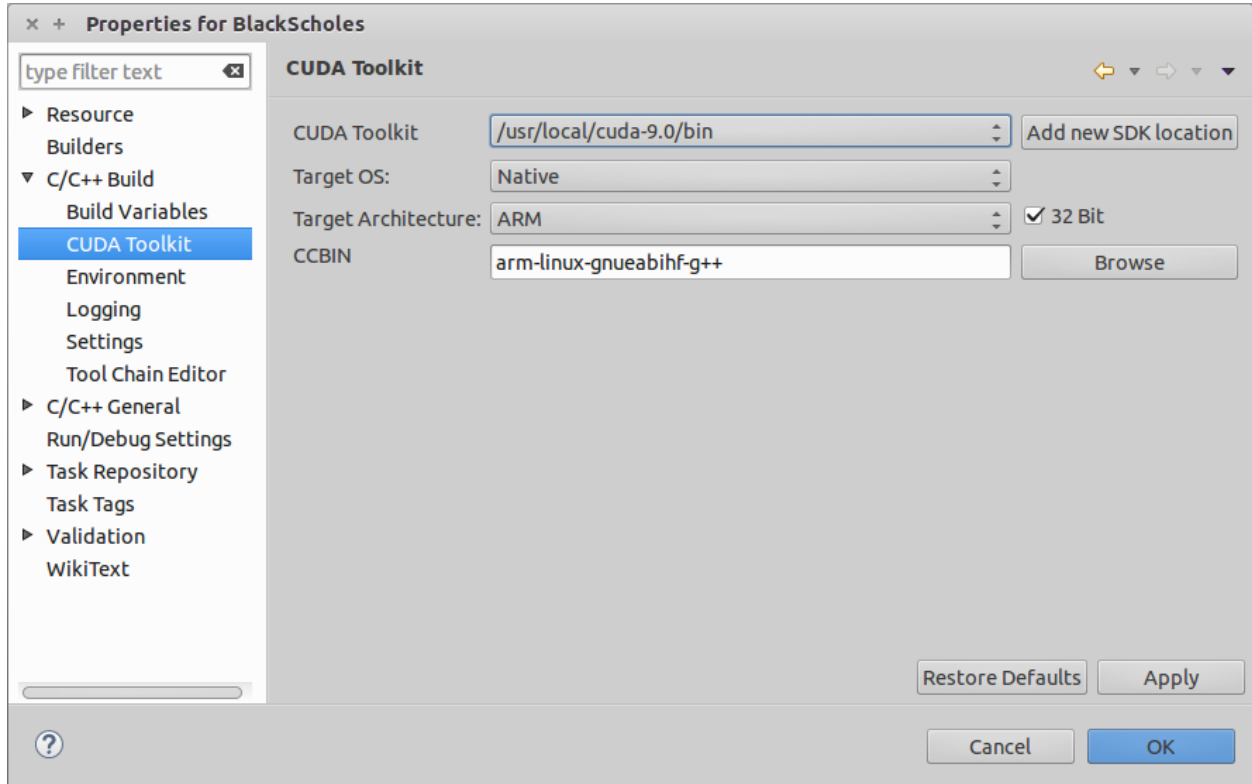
× + Properties for BlackScholes

type filter text

Resource
Builders
C/C++ Build
Build Variables
CUDA Toolkit
Environment
Logging
Settings
Tool Chain Editor
C/C++ General
Run/Debug Settings
Task Repository
Task Tags
Validation
WikiText

CUDA Toolkit

CUDA Toolkit /usr/local/cuda-9.0/bin
Add new SDK location
Target OS: Native
Target Architecture: ARM
32 Bit
CCBIN arm-linux-gnueabihf-g++
Browse

Restore Defaults
Apply

?
Cancel
OK